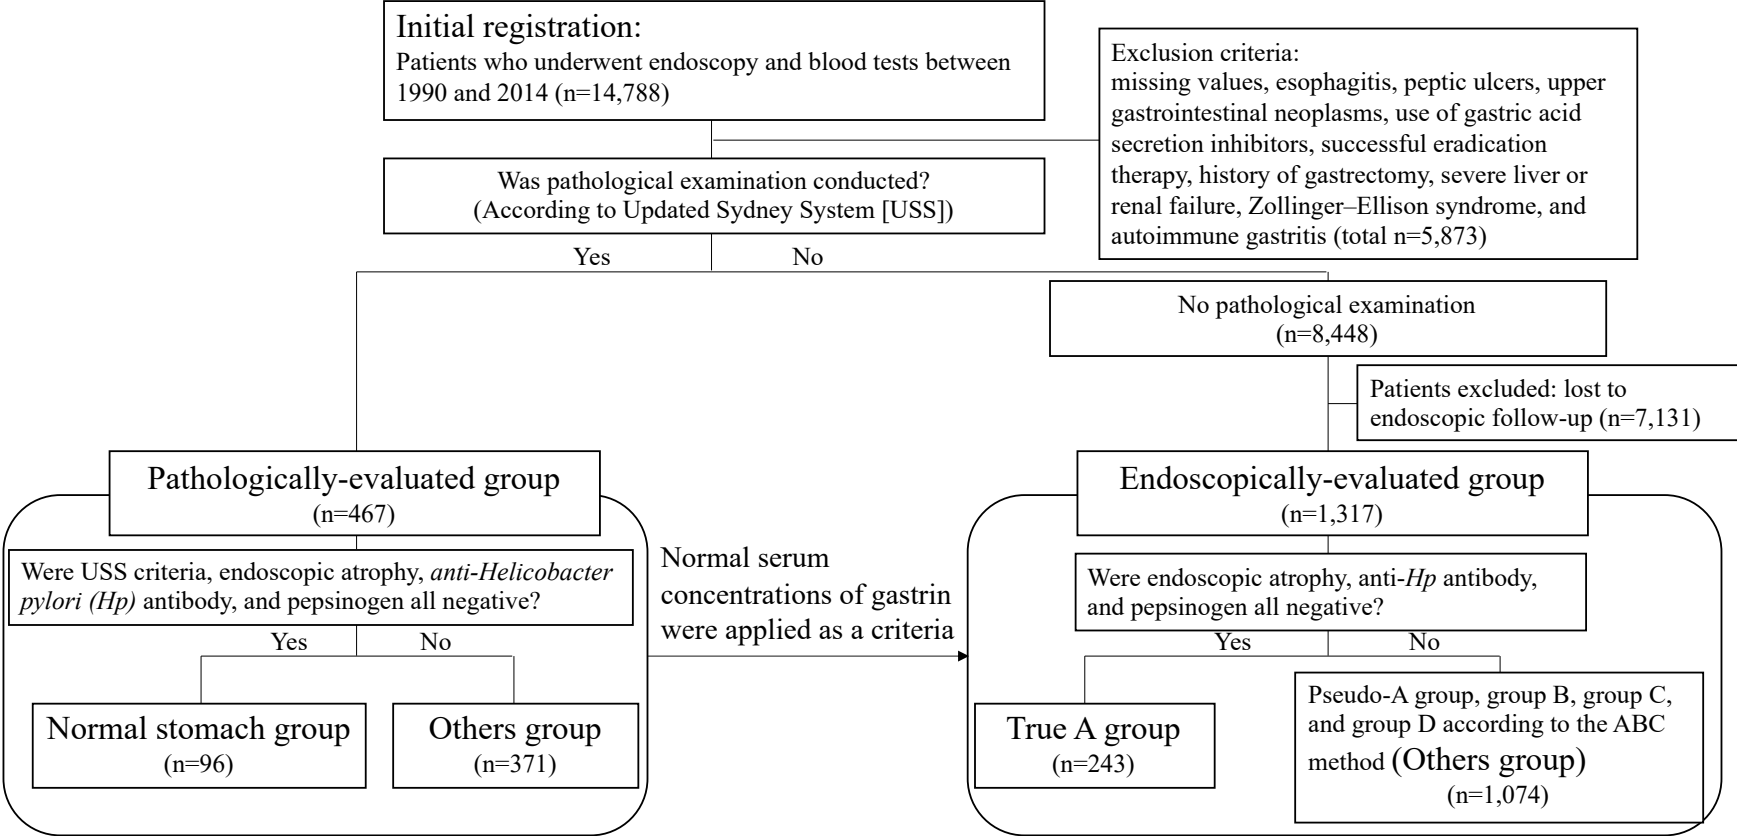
Initial registration:
Patients who underwent endoscopy and blood tests between 1990 and 2014 (n=14,788)

Exclusion criteria:
missing values, esophagitis, peptic ulcers, upper gastrointestinal neoplasms, use of gastric acid secretion inhibitors, successful eradication therapy, history of gastrectomy, severe liver or renal failure, Zollinger–Ellison syndrome, and autoimmune gastritis (total n=5,873)

Was pathological examination conducted?
(According to Updated Sydney System [USS])

Yes

No

No pathological examination
(n=8,448)

Patients excluded: lost to endoscopic follow-up (n=7,131)

Pathologically-evaluated group
(n=467)

Were USS criteria, endoscopic atrophy, anti-Helicobacter pylori (Hp) antibody, and pepsinogen all negative?

Yes

No

Normal stomach group
(n=96)

Others group
(n=371)

Normal serum concentrations of gastrin were applied as a criteria

Endoscopically-evaluated group
(n=1,317)

Were endoscopic atrophy, anti-Hp antibody, and pepsinogen all negative?

Yes

No

True A group
(n=243)

Pseudo-A group, group B, group C, and group D according to the ABC method (Others group)
(n=1,074)